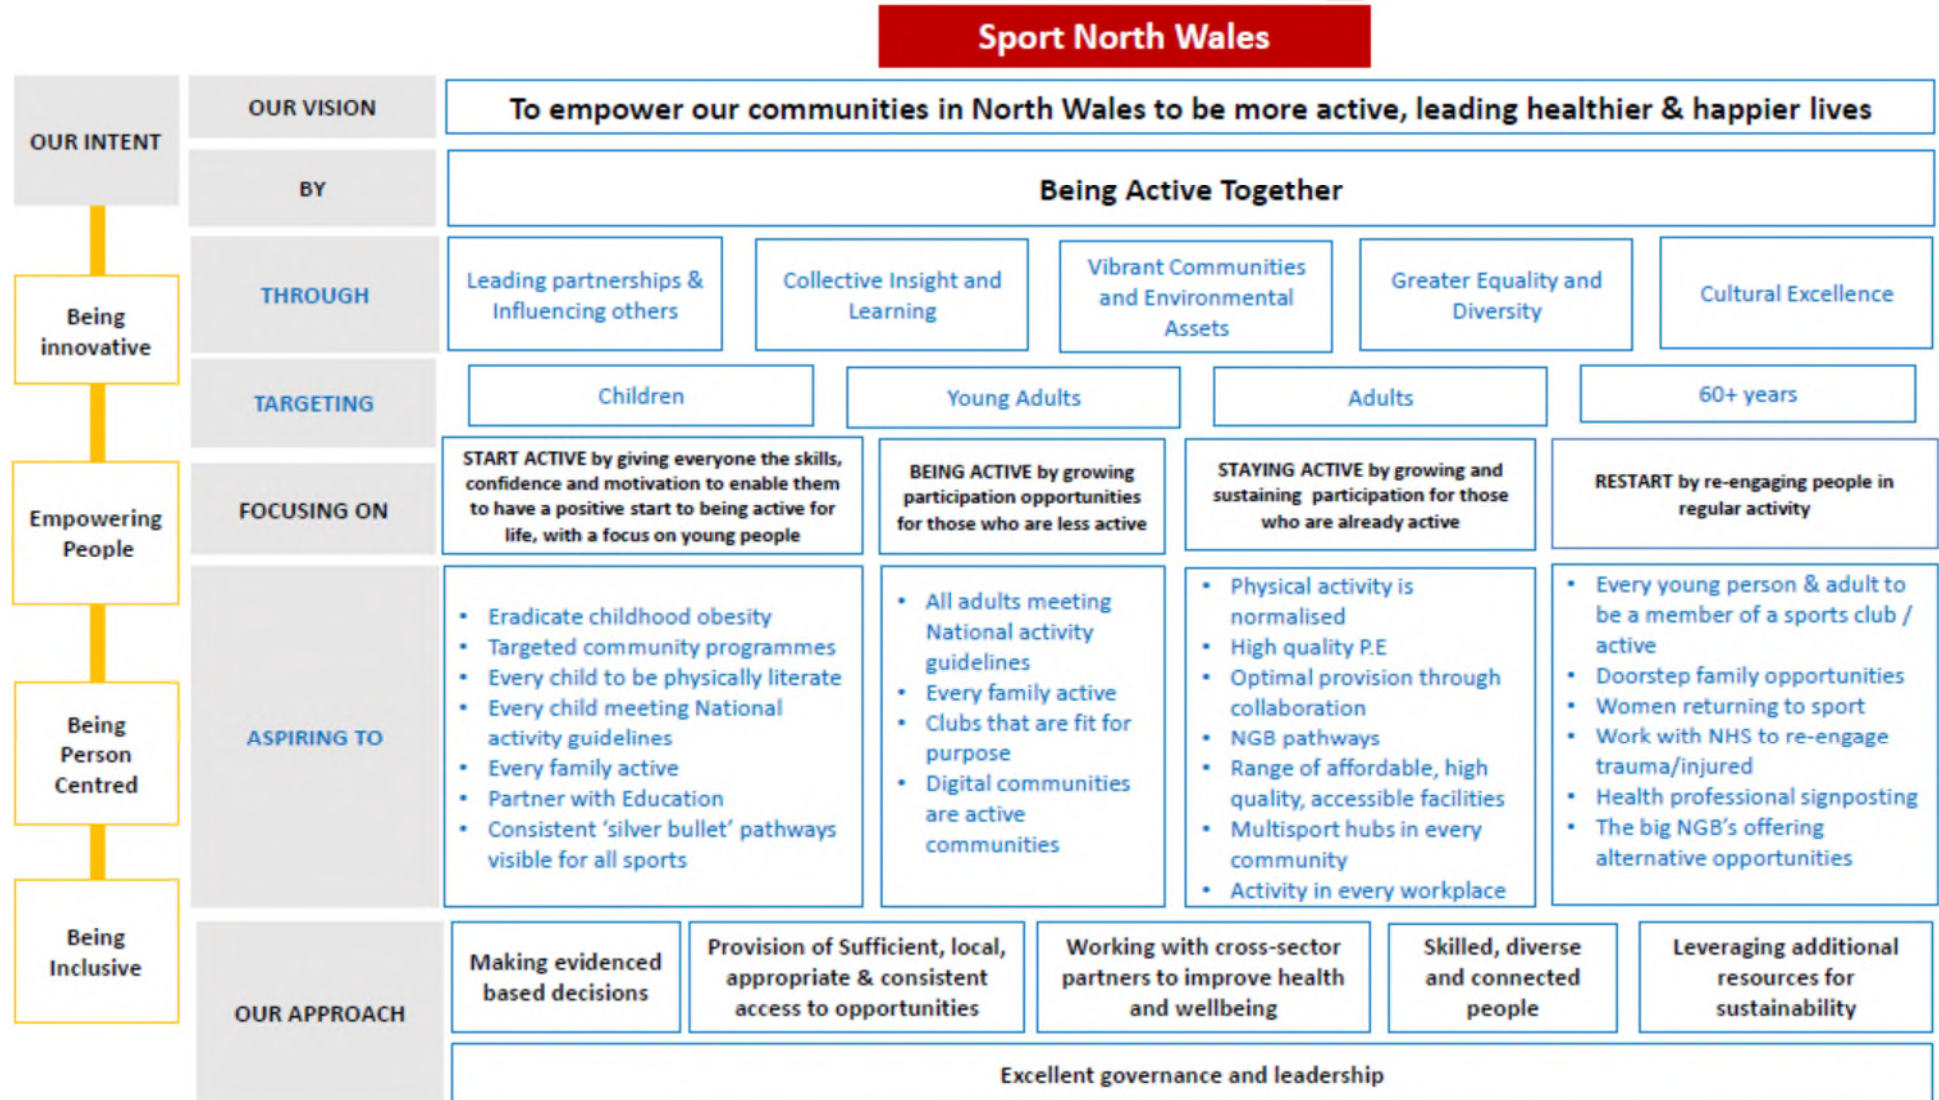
Sport North Wales

OUR INTENT

Being innovative

Empowering People

Being Person Centred

Being Inclusive

| | | | | | |
|---|---|---|---|---|---|
| OUR VISION | To empower our communities in North Wales to be more active, leading healthier & happier lives | | | | |
| BY | Being Active Together | | | | |
| THROUGH | Leading partnerships & Influencing others | Collective Insight and Learning | Vibrant Communities and Environmental Assets | Greater Equality and Diversity | Cultural Excellence |
| TARGETING | Children | Young Adults | Adults | 60+ years | |
| FOCUSING ON | START ACTIVE by giving everyone the skills, confidence and motivation to enable them to have a positive start to being active for life, with a focus on young people | BEING ACTIVE by growing participation opportunities for those who are less active | STAYING ACTIVE by growing and sustaining participation for those who are already active | RESTART by re-engaging people in regular activity | |
| ASPIRING TO | • Eradicate childhood obesity • Targeted community programmes • Every child to be physically literate • Every child meeting National activity guidelines • Every family active • Partner with Education • Consistent 'silver bullet' pathways visible for all sports | • All adults meeting National activity guidelines • Every family active • Clubs that are fit for purpose • Digital communities are active communities | • Physical activity is normalised • High quality P.E • Optimal provision through collaboration • NGB pathways • Range of affordable, high quality, accessible facilities • Multisport hubs in every community • Activity in every workplace | • Every young person & adult to be a member of a sports club / active • Doorstep family opportunities • Women returning to sport • Work with NHS to re-engage trauma/injured • Health professional signposting • The big NGB's offering alternative opportunities | |
| OUR APPROACH | Making evidenced based decisions | Provision of Sufficient, local, appropriate & consistent access to opportunities | Working with cross-sector partners to improve health and wellbeing | Skilled, diverse and connected people | Leveraging additional resources for sustainability |
| | Excellent governance and leadership | | | | |